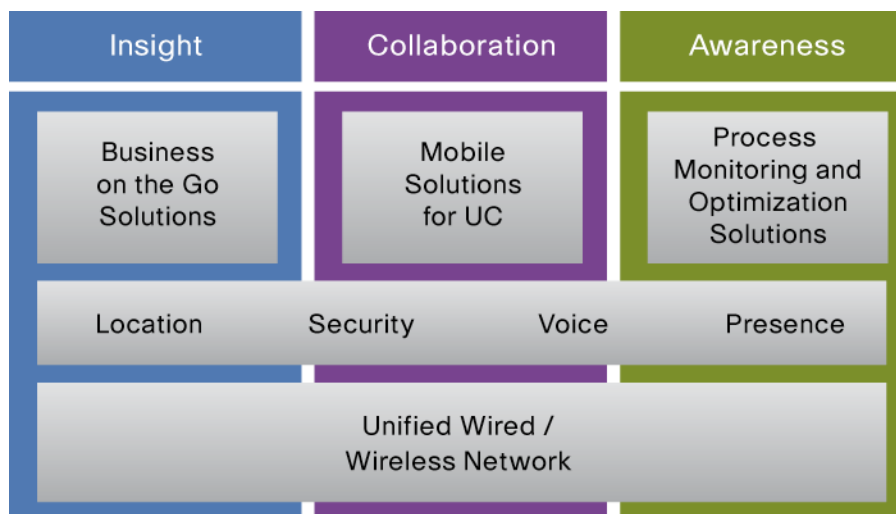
Insight

Collaboration

Awareness

Business on the Go Solutions

Mobile Solutions for UC

Process Monitoring and Optimization Solutions

Location

Security

Voice

Presence

Unified Wired / Wireless Network